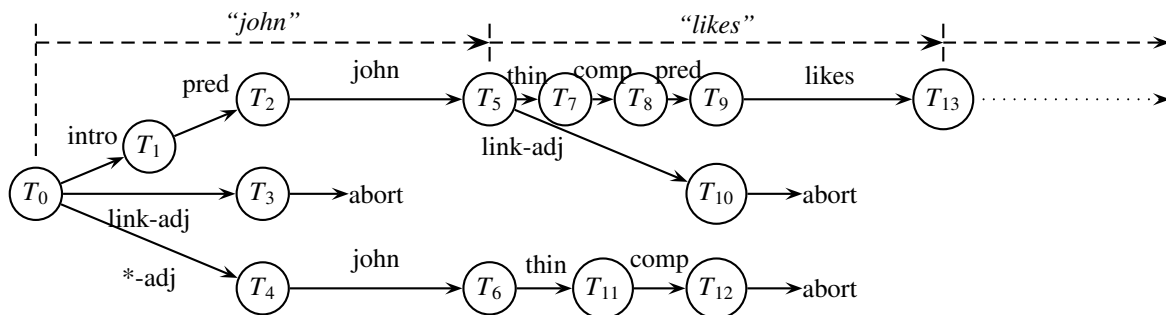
"john"

"likes"

pred

$T_2$

john

$T_5$

thin

$T_7$

comp

$T_8$

pred

$T_9$

likes

$T_{13}$

intro

$T_1$

link-adj

$T_0$

$T_3$

abort

$T_{10}$

abort

link-adj

*-adj

$T_4$

john

$T_6$

thin

$T_{11}$

comp

$T_{12}$

abort